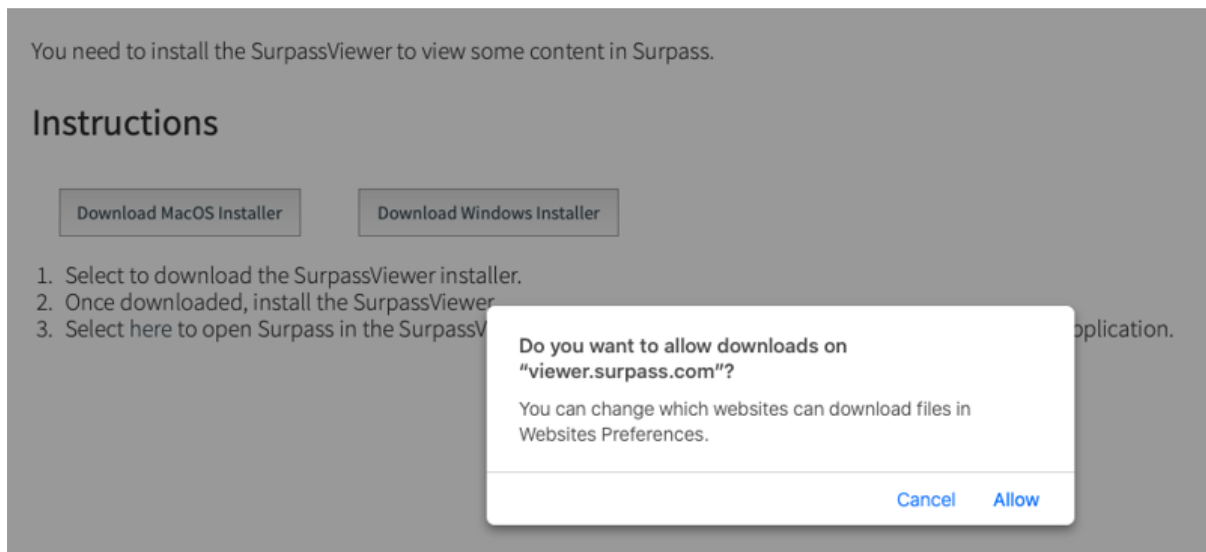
You need to install the SurpassViewer to view some content in Surpass.

Instructions

Download MacOS Installer

Download Windows Installer

1. Select to download the SurpassViewer installer.
2. Once downloaded, install the SurpassViewer.
3. Select here to open Surpass in the SurpassV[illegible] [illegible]pplication.

Do you want to allow downloads on "viewer.surpass.com"?

You can change which websites can download files in Websites Preferences.

Cancel

Allow